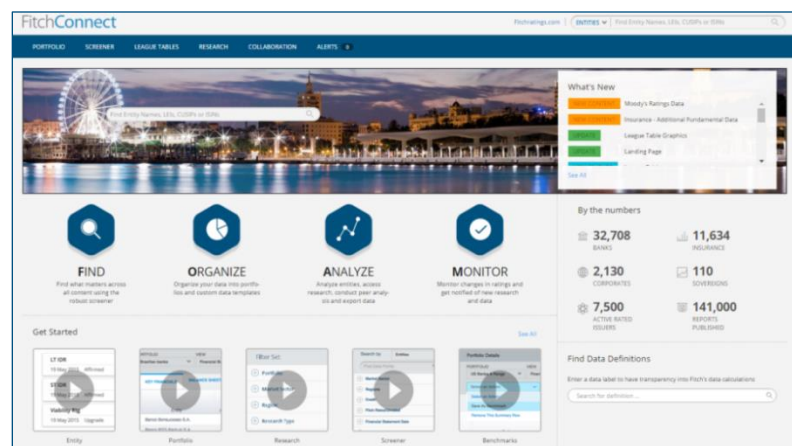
FitchConnect

Fitchratings.com | ENTITIES | Find Entity Names, LEIs, CUSIPs or ISINs

PORTFOLIO SCREENER LEAGUE TABLES RESEARCH COLLABORATION ALERTS 0

Find Entity Names, LEIs, CUSIPs or ISINs

What's New
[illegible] Moody's Ratings Data
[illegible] Insurance - Additional Fundamental Data
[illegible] League Table Graphics
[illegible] Landing Page
See All

FIND
Find what matters across all content using the robust screener

ORGANIZE
Organize your data into portfolios and custom data templates

ANALYZE
Analyze entities, access research, conduct peer analysis and export data

MONITOR
Monitor changes in ratings and get notified of new research and data

By the numbers
32,708 BANKS
11,634 INSURANCE
2,130 CORPORATES
110 SOVEREIGNS
7,500 ACTIVE RATED ISSUERS
141,000 REPORTS PUBLISHED

Get Started
See All

LT IDR
ST IDR
Viability Rtg
Entity

Portfolio

Filter Set
Portfolio
Research Type
Research

Search by
Screener

Portfolio Details
Benchmarks

Find Data Definitions
Enter a data label to have transparency into Fitch's data calculations
Search for definition...